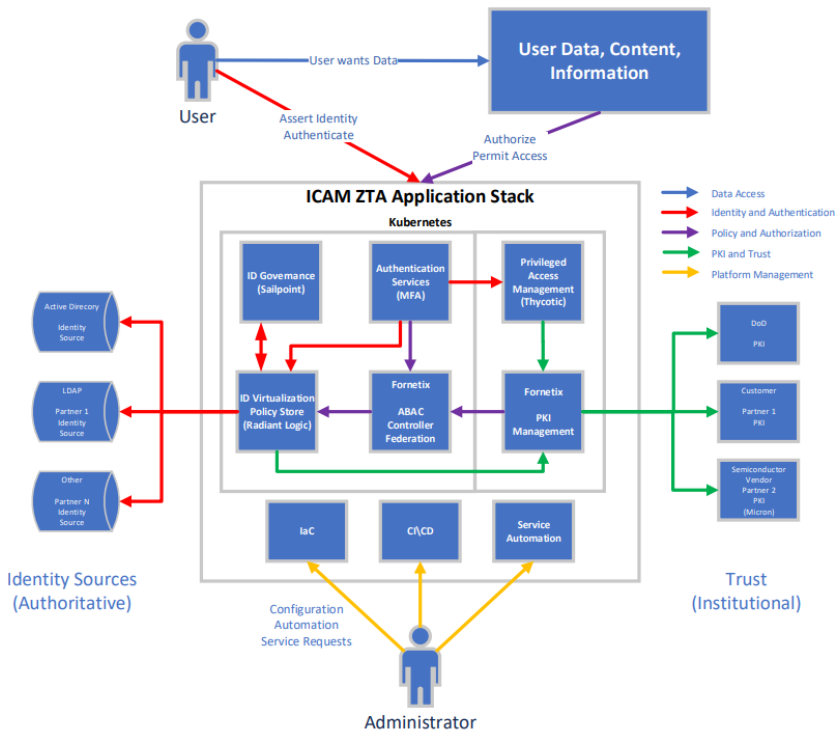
User

User wants Data

User Data, Content, Information

Assert Identity
Authenticate

Authorize
Permit Access

ICAM ZTA Application Stack

Kubernetes

ID Governance (Sailpoint)

Authentication Services (MFA)

Privileged Access Management (Thycotic)

ID Virtualization Policy Store (Radiant Logic)

Fornetix
ABAC Controller Federation

Fornetix
PKI Management

IaC

CI\CD

Service Automation

Data Access
Identity and Authentication
Policy and Authorization
PKI and Trust
Platform Management

Active Direcory
Identity Source

LDAP
Partner 1 Identity Source

Other
Partner N Identity Source

DoD
PKI

Customer
Partner 1
PKI

Semiconductor Vendor
Partner 2
PKI
(Micron)

Identity Sources (Authoritative)

Trust (Institutional)

Configuration
Automation
Service Requests

Administrator